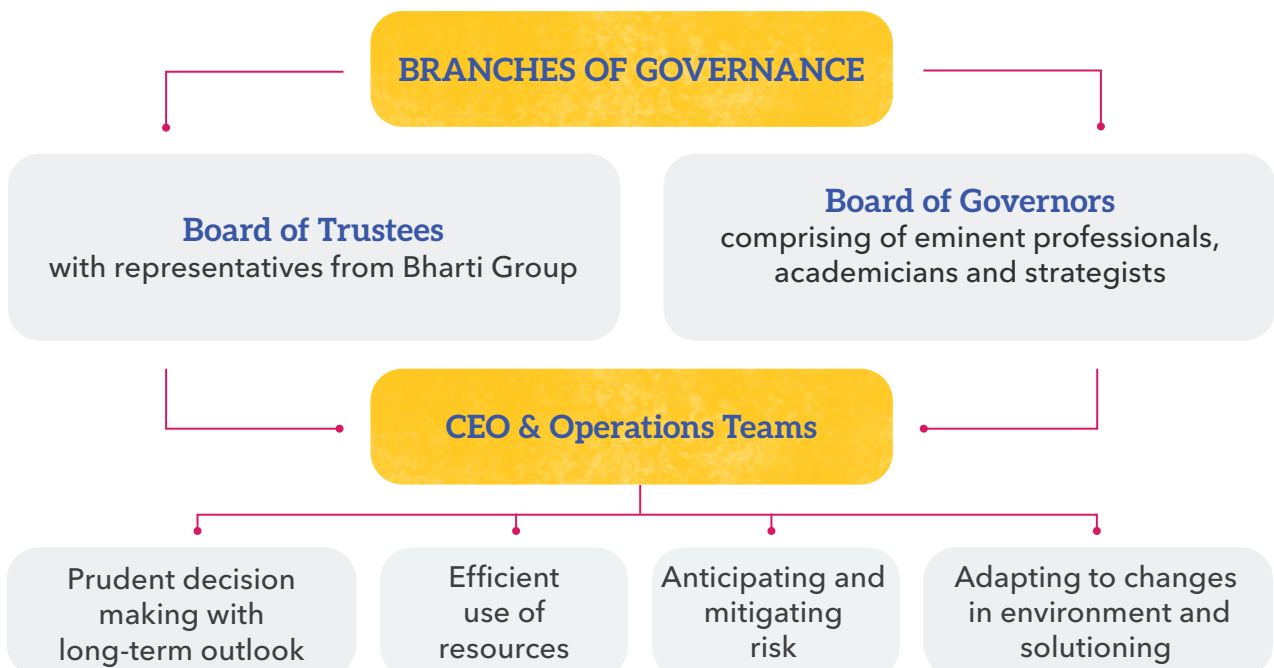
BRANCHES OF GOVERNANCE

Board of Trustees
with representatives from Bharti Group

Board of Governors
comprising of eminent professionals, academicians and strategists

CEO & Operations Teams

Prudent decision making with long-term outlook

Efficient use of resources

Anticipating and mitigating risk

Adapting to changes in environment and solutioning